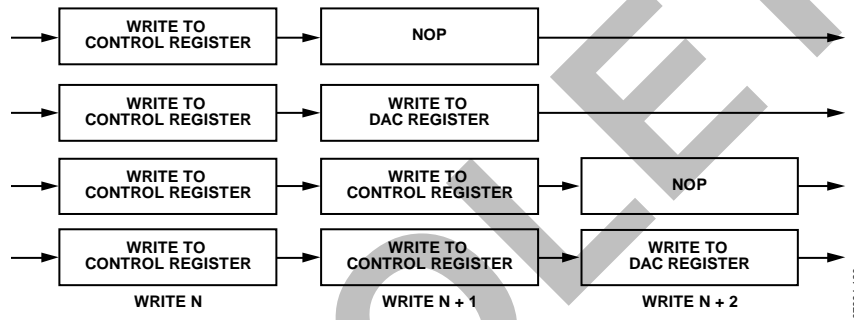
WRITE TO CONTROL REGISTER

NOP

WRITE TO CONTROL REGISTER

WRITE TO DAC REGISTER

WRITE TO CONTROL REGISTER

WRITE TO CONTROL REGISTER

NOP

WRITE TO CONTROL REGISTER

WRITE TO CONTROL REGISTER

WRITE TO DAC REGISTER

WRITE N

WRITE N + 1

WRITE N + 2

OBSOLETE